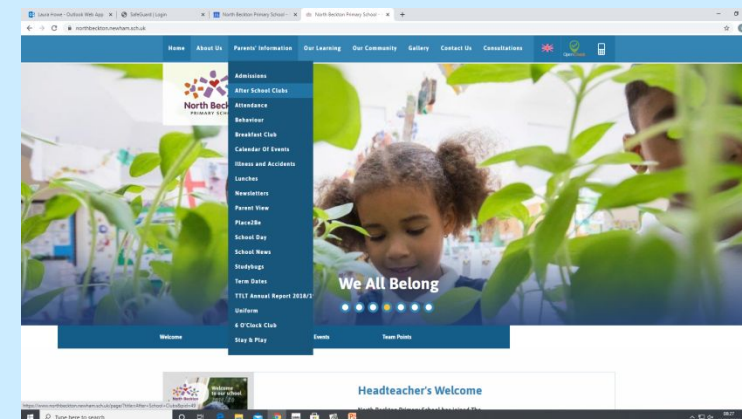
Laura Howe - Outlook Web App × | SafeGuard | Login × | North Beckton Primary School × | North Beckton Primary School × | +

northbeckton.newham.sch.uk

Home | About Us | Parents' Information | Our Learning | Our Community | Gallery | Contact Us | Consultations

North Beckton
PRIMARY SCHOOL

Admissions
After School Clubs
Attendance
Behaviour
Breakfast Club
Calendar Of Events
Illness and Accidents
Lunches
Newsletters
Parent View
Place2Be
School Day
School News
Studybugs
Term Dates
TTLT Annual Report 2018/1
Uniform
6 O'Clock Club
Stay & Play

We All Belong

Welcome | Events | Team Points

Welcome to our school

Headteacher's Welcome

https://www.northbeckton.newham.sch.uk/page/?title=After+School+Clubs&pid=40

Type here to search